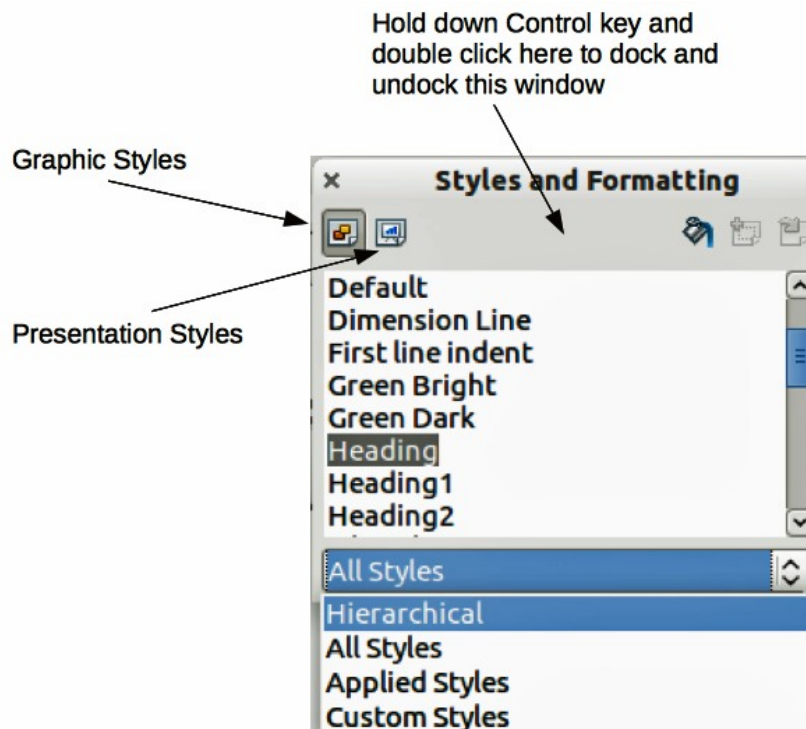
Hold down Control key and double click here to dock and undock this window

Graphic Styles

Presentation Styles

×

Styles and Formatting

Default
Dimension Line
First line indent
Green Bright
Green Dark
Heading
Heading1
Heading2

All Styles

Hierarchical
All Styles
Applied Styles
Custom Styles